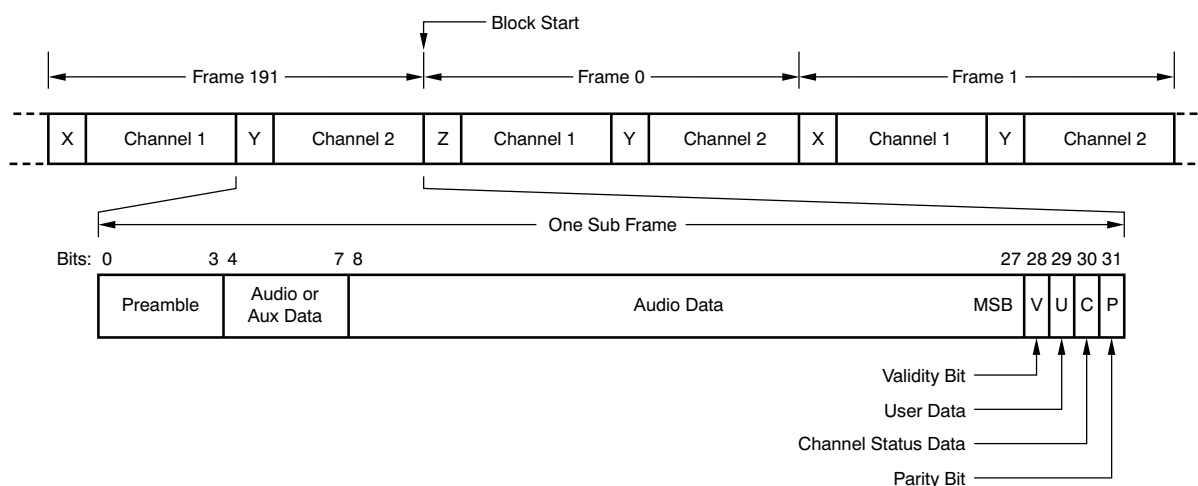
Block Start

Frame 191
Frame 0
Frame 1

X Channel 1 Y Channel 2 Z Channel 1 Y Channel 2 X Channel 1 Y Channel 2

One Sub Frame

Bits: 0 3 4 7 8 27 28 29 30 31

Preamble
Audio or Aux Data
Audio Data
MSB
V U C P

Validity Bit
User Data
Channel Status Data
Parity Bit